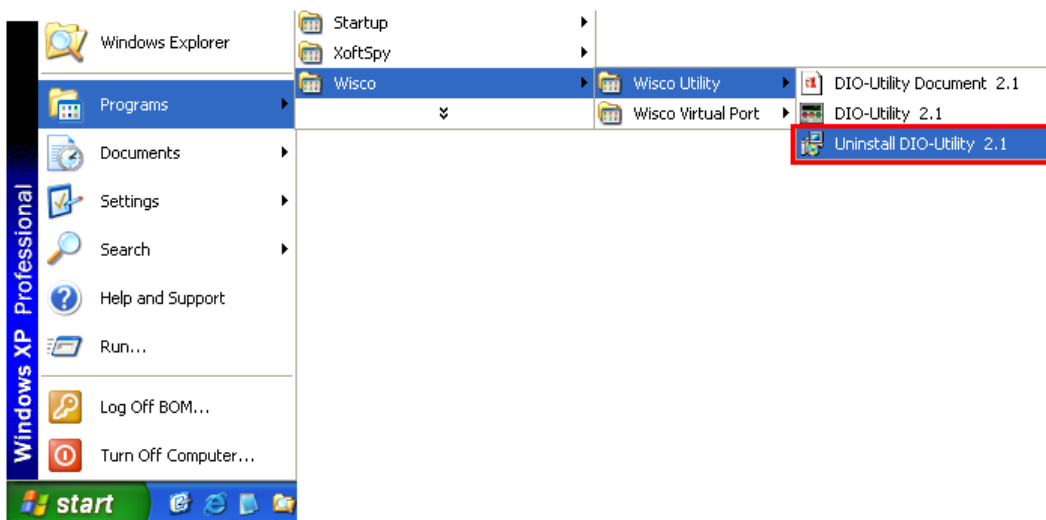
Windows XP Professional

Windows Explorer

Programs

Documents

Settings

Search

Help and Support

Run...

Log Off BOM...

Turn Off Computer...

start

Startup

XoftSpy

Wisco

»

Wisco Utility

Wisco Virtual Port

DIO-Utility Document 2.1

DIO-Utility 2.1

Uninstall DIO-Utility 2.1